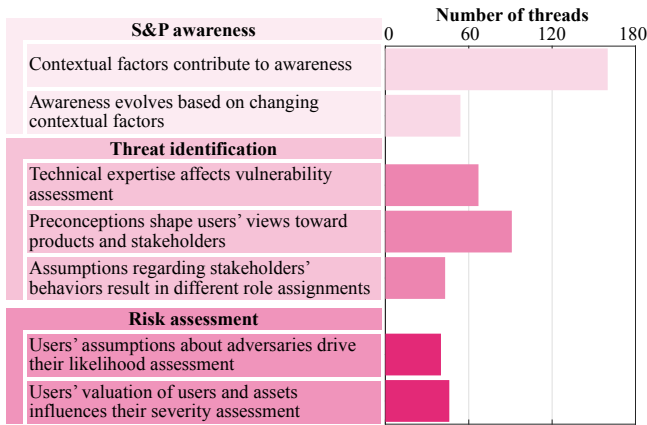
S&P awareness

Contextual factors contribute to awareness

Awareness evolves based on changing contextual factors

Threat identification

Technical expertise affects vulnerability assessment

Preconceptions shape users' views toward products and stakeholders

Assumptions regarding stakeholders' behaviors result in different role assignments

Risk assessment

Users' assumptions about adversaries drive their likelihood assessment

Users' valuation of users and assets influences their severity assessment

Number of threads

0

60

120

180